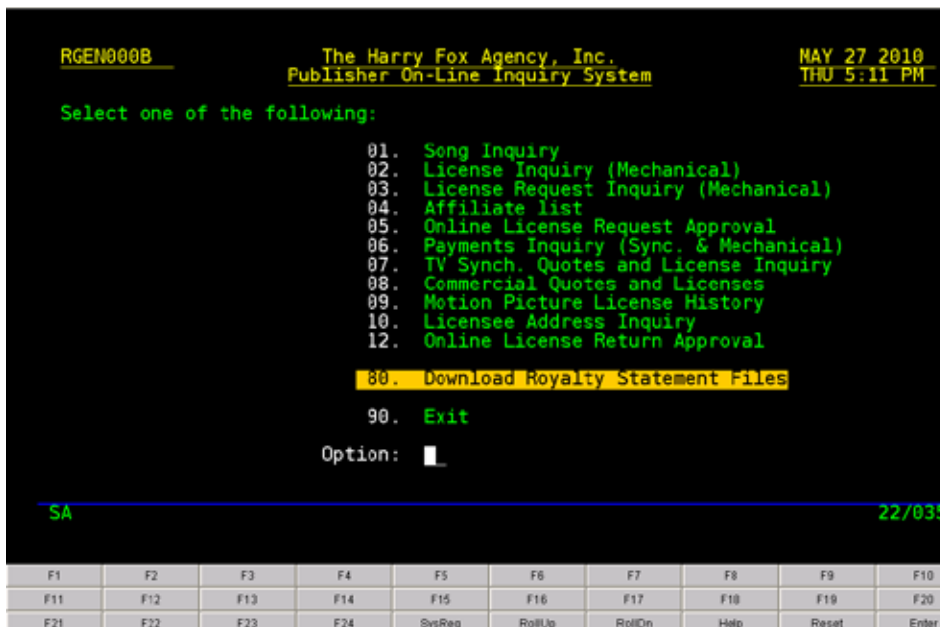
RGEN000B

The Harry Fox Agency, Inc.
Publisher On-Line Inquiry System

MAY 27 2010
THU 5:11 PM

Select one of the following:

01. Song Inquiry
02. License Inquiry (Mechanical)
03. License Request Inquiry (Mechanical)
04. Affiliate list
05. Online License Request Approval
06. Payments Inquiry (Sync. & Mechanical)
07. TV Synch. Quotes and License Inquiry
08. Commercial Quotes and Licenses
09. Motion Picture License History
10. Licensee Address Inquiry
12. Online License Return Approval

80. Download Royalty Statement Files

90. Exit

Option:

SA

22/035

| F1 | F2 | F3 | F4 | F5 | F6 | F7 | F8 | F9 | F10 |
|---|---|---|---|---|---|---|---|---|---|
| F11 | F12 | F13 | F14 | F15 | F16 | F17 | F18 | F19 | F20 |
| F21 | F22 | F23 | F24 | SysReq | RollUp | RollDn | Help | Reset | Enter |